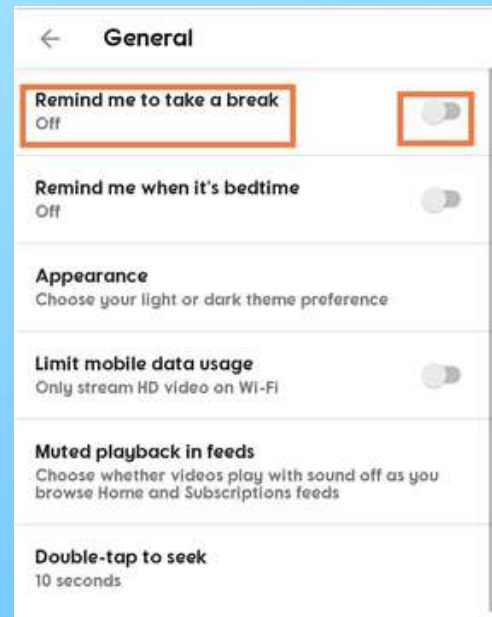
General

Remind me to take a break
Off

Remind me when it's bedtime
Off

Appearance
Choose your light or dark theme preference

Limit mobile data usage
Only stream HD video on Wi-Fi

Muted playback in feeds
Choose whether videos play with sound off as you browse Home and Subscriptions feeds

Double-tap to seek
10 seconds